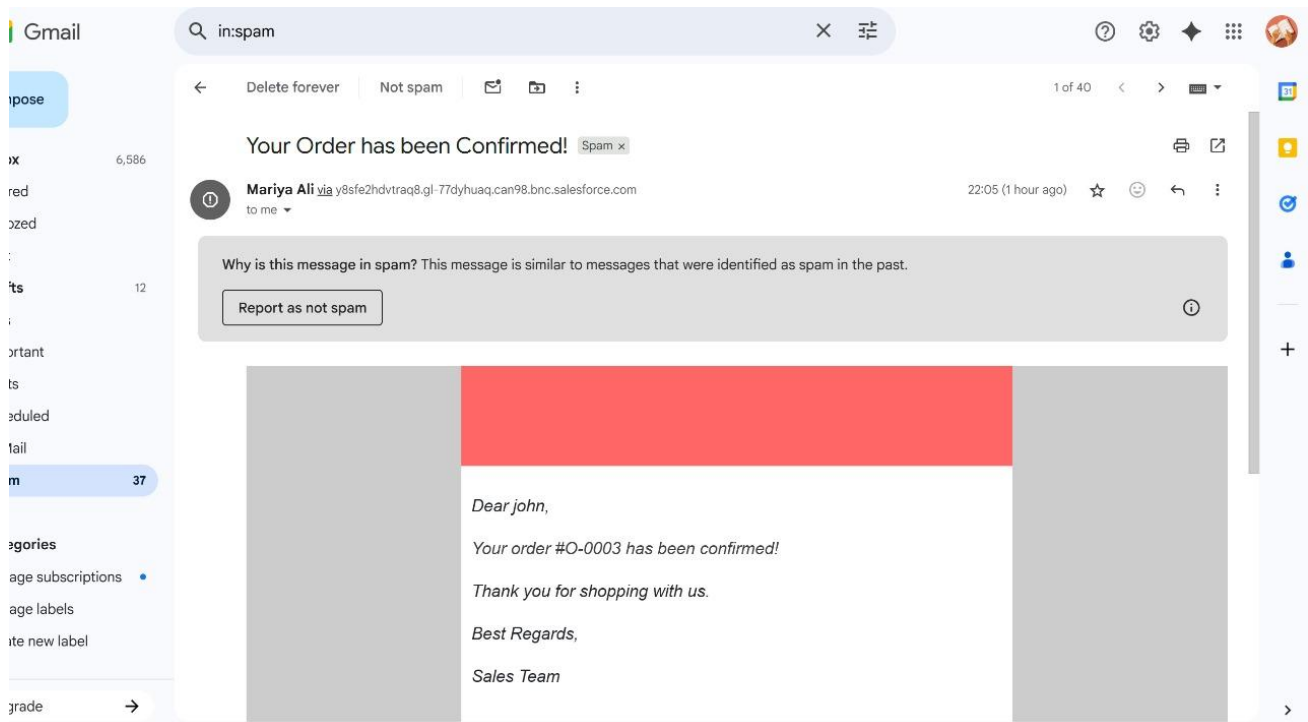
Gmail

in:spam

npose

ox 6,586
red
ozed
fts 12
ortant
ts
eduled
Mail
m 37

egories
age subscriptions
age labels
ate new label

grade

Delete forever
Not spam

1 of 40

Your Order has been Confirmed! Spam ×

Mariya Ali via y8sfe2hdvtraq8.gl-77dyhuaq.can98.bnc.salesforce.com
to me

22:05 (1 hour ago)

Why is this message in spam? This message is similar to messages that were identified as spam in the past.

Report as not spam

Dear john,

Your order #O-0003 has been confirmed!

Thank you for shopping with us.

Best Regards,

Sales Team